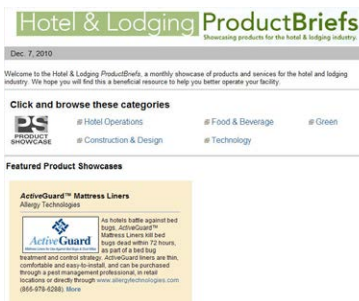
Hotel & Lodging ProductBriefs
Showcasing products for the hotel & lodging industry.

Dec. 7, 2010

Welcome to the Hotel & Lodging ProductBriefs, a monthly showcase of products and services for the hotel and lodging industry. We hope you will find this a beneficial resource to help you better operate your facility.

Click and browse these categories

PS PRODUCT SHOWCASE

Hotel Operations
Food & Beverage
Green
Construction & Design
Technology

Featured Product Showcases

ActiveGuard™ Mattress Liners
Allergy Technologies

ActiveGuard

As hotels battle against bed bugs, ActiveGuard™ Mattress Liners kill bed bugs dead within 72 hours, as part of a bed bug treatment and control strategy. ActiveGuard liners are thin, comfortable and easy-to-install, and can be purchased through a pest management professional, in retail locations or directly through www.allergytechnologies.com (866-978-6288) More